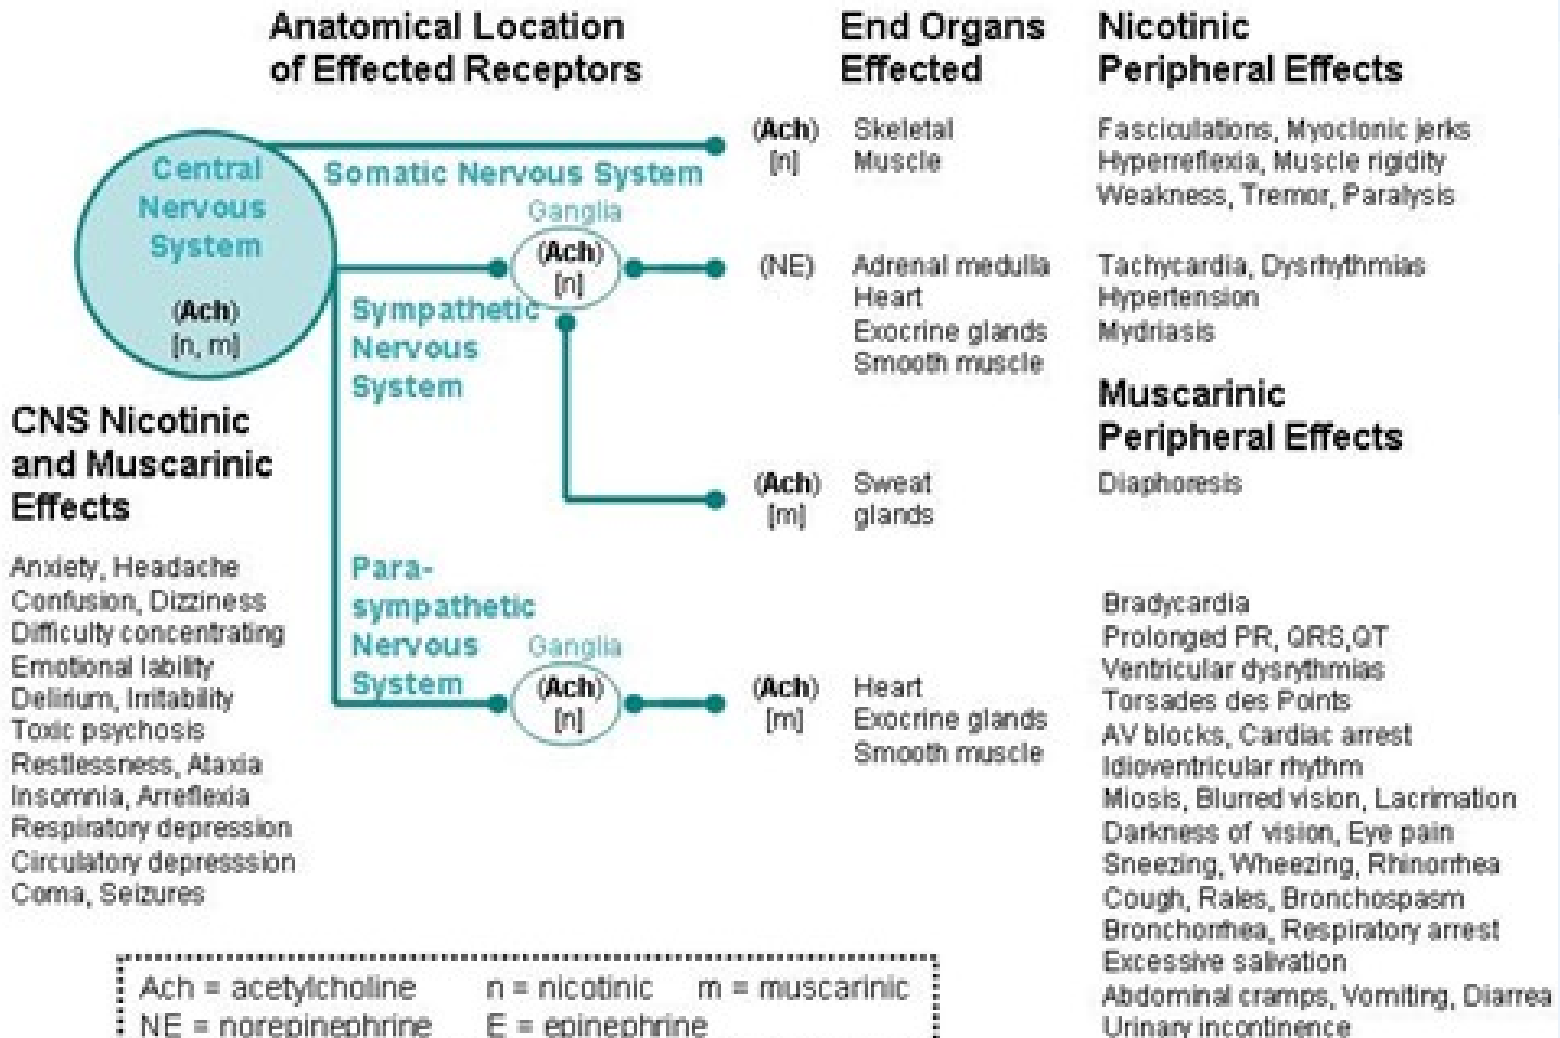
Anatomical Location of Effected Receptors

End Organs Effected

Nicotinic Peripheral Effects

Central Nervous System

(Ach) [n, m]

Somatic Nervous System

(Ach) [n]

Skeletal Muscle

Fasciculations, Myoclonic jerks
Hyperreflexia, Muscle rigidity
Weakness, Tremor, Paralysis

Ganglia

(Ach) [n]

Sympathetic Nervous System

(NE)

Adrenal medulla
Heart
Exocrine glands
Smooth muscle

Tachycardia, Dysrhythmias
Hypertension
Mydriasis

Muscarinic Peripheral Effects

CNS Nicotinic and Muscarinic Effects

(Ach) [m]

Sweat glands

Diaphoresis

Anxiety, Headache
Confusion, Dizziness
Difficulty concentrating
Emotional lability
Delirium, Irritability
Toxic psychosis
Restlessness, Ataxia
Insomnia, Arreflexia
Respiratory depression
Circulatory depresssion
Coma, Seizures

Para-sympathetic Nervous System

Ganglia

(Ach) [n]

(Ach) [m]

Heart
Exocrine glands
Smooth muscle

Bradycardia
Prolonged PR, QRS,QT
Ventricular dysrythmias
Torsades des Points
AV blocks, Cardiac arrest
Idioventricular rhythm
Miosis, Blurred vision, Lacrimation
Darkness of vision, Eye pain
Sneezing, Wheezing, Rhinorrhea
Cough, Rales, Bronchospasm
Bronchorrhea, Respiratory arrest
Excessive salivation
Abdominal cramps, Vomiting, Diarrea
Urinary incontinence

Ach = acetylcholine n = nicotinic m = muscarinic
NE = norepinephrine E = epinephrine